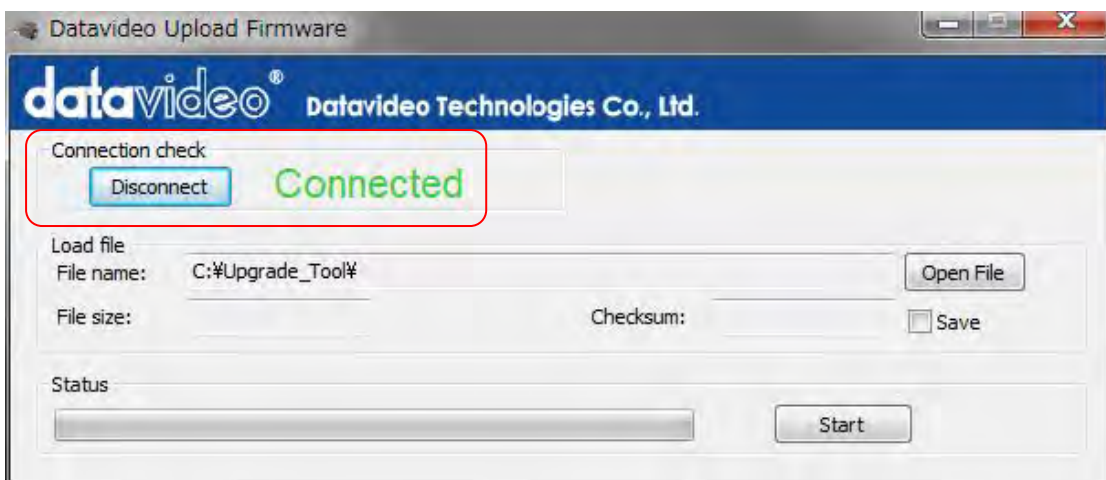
Datavideo Upload Firmware

datavideo® Datavideo Technologies Co., Ltd.

Connection check

Disconnect

Connected

Load file

File name: C:¥Upgrade_Tool¥

Open File

File size:

Checksum:

Save

Status

Start